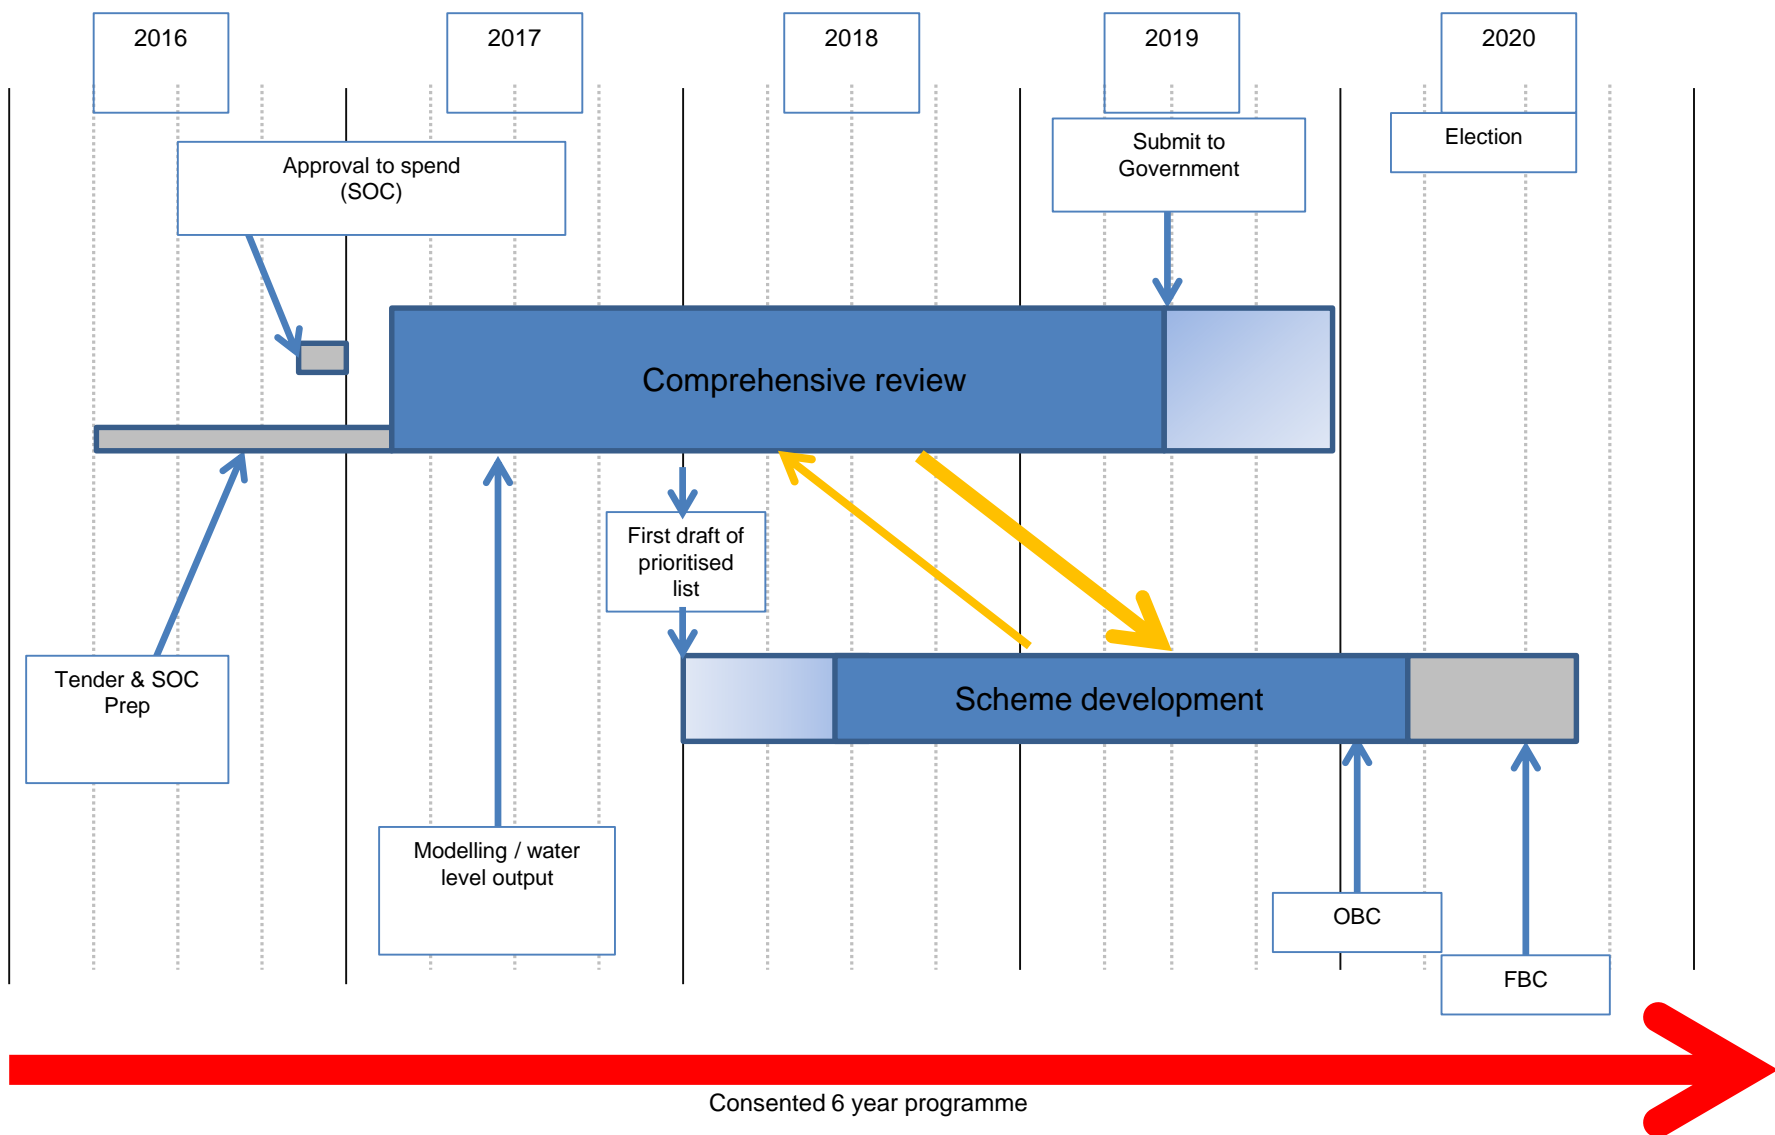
2016

2017

2018

2019

2020

Approval to spend (SOC)

Submit to Government

Election

Comprehensive review

First draft of prioritised list

Tender & SOC Prep

Scheme development

Modelling / water level output

OBC

FBC

Consented 6 year programme